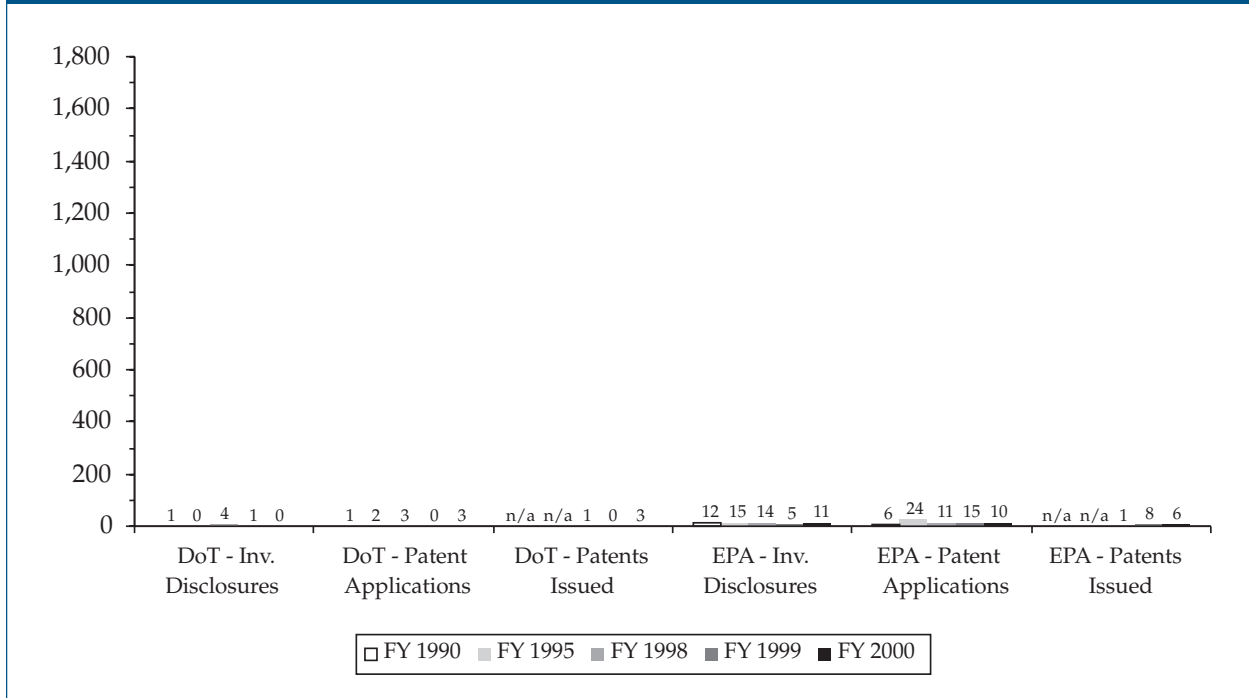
1,800
1,600
1,400
1,200
1,000
800
600
400
200
0

1 0 4 1 0
1 2 3 0 3
n/a n/a 1 0 3
12 15 14 5 11
6 24 11 15 10
n/a n/a 1 8 6

DoT - Inv. Disclosures
DoT - Patent Applications
DoT - Patents Issued
EPA - Inv. Disclosures
EPA - Patent Applications
EPA - Patents Issued

FY 1990 FY 1995 FY 1998 FY 1999 FY 2000